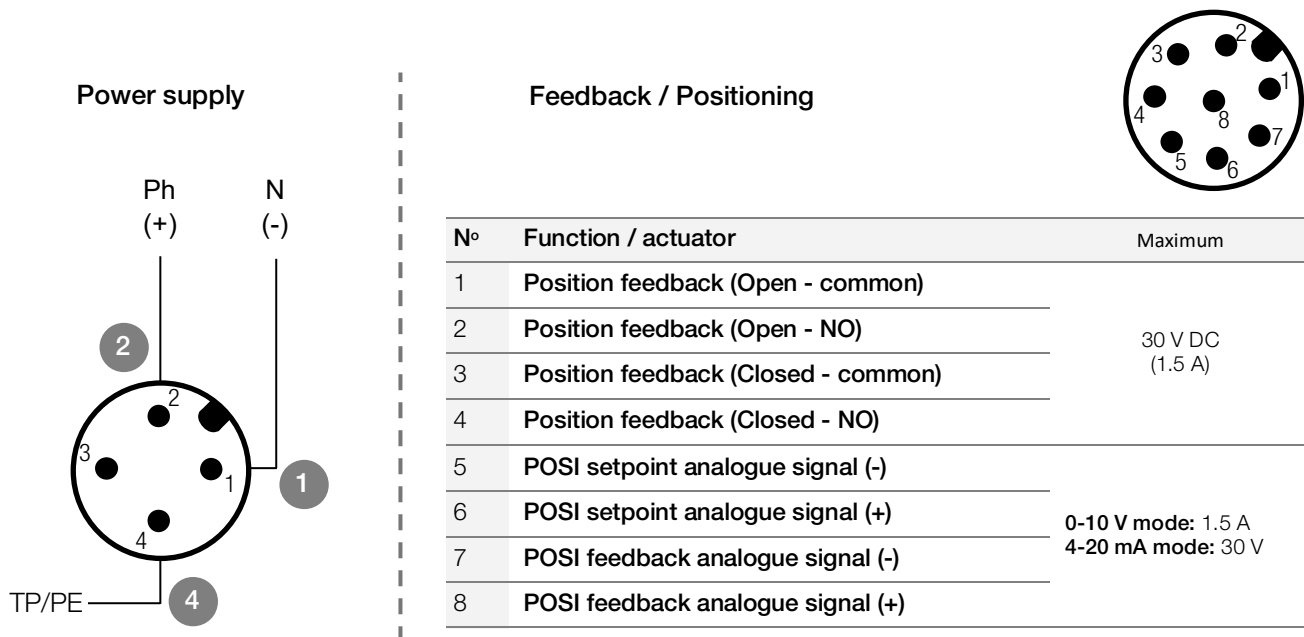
Power supply

Ph (+)
N (-)

2
2
3
1
1
4
TP/PE
4

Feedback / Positioning

3
2
1
4
8
7
5
6

| Nº | Function / actuator | Maximum |
|---|---|---|
| 1 | Position feedback (Open - common) | 30 V DC (1.5 A) |
| 2 | Position feedback (Open - NO) | |
| 3 | Position feedback (Closed - common) | |
| 4 | Position feedback (Closed - NO) | |
| 5 | POSI setpoint analogue signal (-) | 0-10 V mode: 1.5 A 4-20 mA mode: 30 V |
| 6 | POSI setpoint analogue signal (+) | |
| 7 | POSI feedback analogue signal (-) | |
| 8 | POSI feedback analogue signal (+) | |